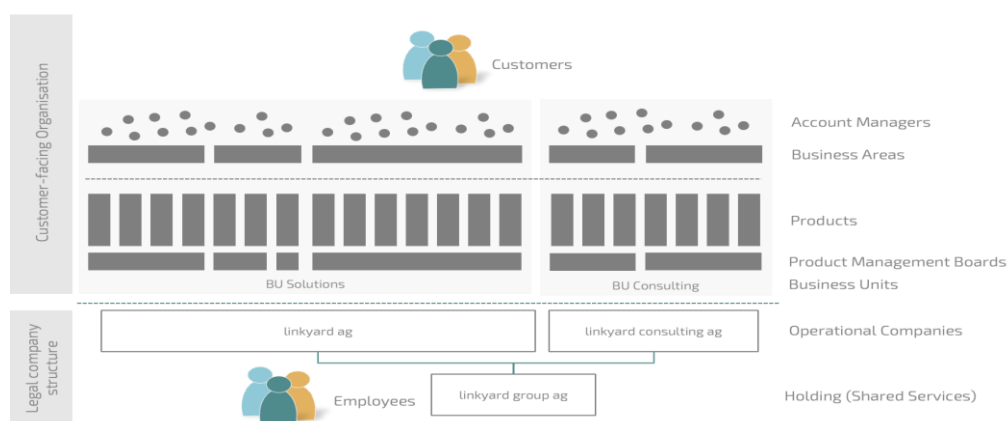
Customer-facing Organisation

Customers

Account Managers

Business Areas

Products

Product Management Boards

BU Solutions

BU Consulting

Business Units

Legal company structure

linkyard ag

linkyard consulting ag

Operational Companies

linkyard group ag

Employees

Holding (Shared Services)